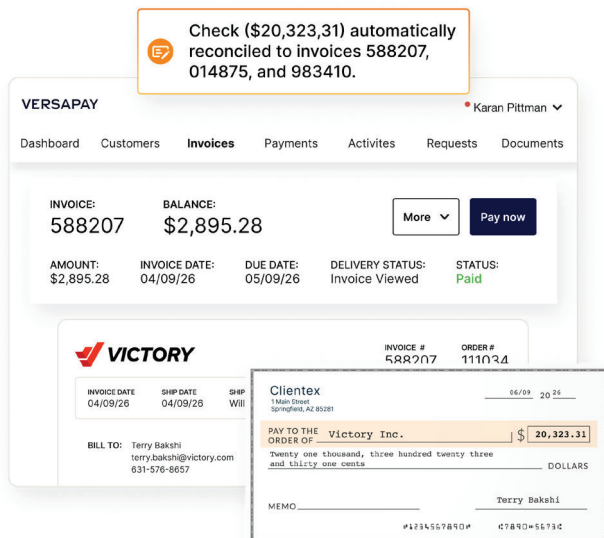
Check ($20,323,31) automatically reconciled to invoices 588207, 014875, and 983410.

VERSAPAY

Karan Pittman

Dashboard Customers Invoices Payments Activites Requests Documents

INVOICE:
588207

BALANCE:
$2,895.28

More

Pay now

AMOUNT:
$2,895.28

INVOICE DATE:
04/09/26

DUE DATE:
05/09/26

DELIVERY STATUS:
Invoice Viewed

STATUS:
Paid

VICTORY

INVOICE #
588207

ORDER #
111034

INVOICE DATE
04/09/26

SHIP DATE
04/09/26

SHIP
Will

BILL TO: Terry Bakshi
terry.bakshi@victory.com
631-576-8657

Clientex
1 Main Street
Springfield, AZ 85281

06/09 20 26

PAY TO THE ORDER OF Victory Inc.

$ 20,323.31

Twenty one thousand, three hundred twenty three and thirty one cents

DOLLARS

MEMO

Terry Bakshi

⑆1234567890⑆ ⑈67890⑈56736⑈